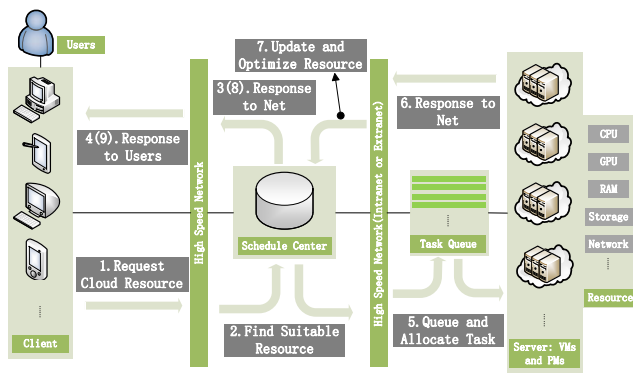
Users

7.Update and Optimize Resource

3(8).Response to Net

6.Response to Net

4(9).Response to Users

High Speed Network

High Speed Network(Intranet or Extranet)

CPU

GPU

RAM

Storage

Network

Schedule Center

Task Queue

1.Request Cloud Resource

2.Find Suitable Resource

5.Queue and Allocate Task

Client

Server: VMs and PMs

Resource